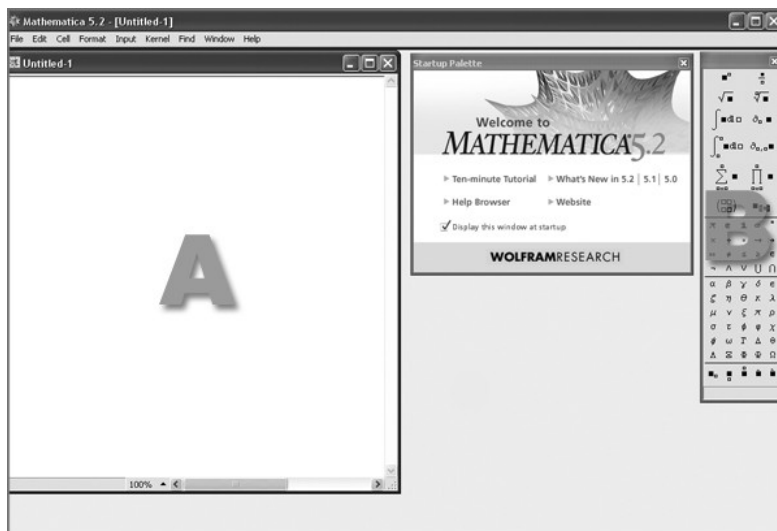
Mathematica 5.2 - [Untitled-1]

File Edit Cell Format Input Kernel Find Window Help

Untitled-1

A

100%

Startup Palette

Welcome to

MATHEMATICA 5.2

Ten-minute Tutorial

What's New in 5.2 | 5.1 | 5.0

Help Browser

Website

Display this window at startup

WOLFRAMRESEARCH

B

$\alpha$ $\beta$ $\gamma$ $\delta$ $\epsilon$
$\zeta$ $\eta$ $\theta$ $\kappa$ $\lambda$
$\mu$ $\nu$ $\xi$ $\pi$ $\rho$
$\sigma$ $\tau$ $\phi$ $\varphi$ $\chi$
$\psi$ $\omega$ $\Gamma$ $\Delta$ $\Theta$
$\Lambda$ $\Xi$ $\Phi$ $\Psi$ $\Omega$